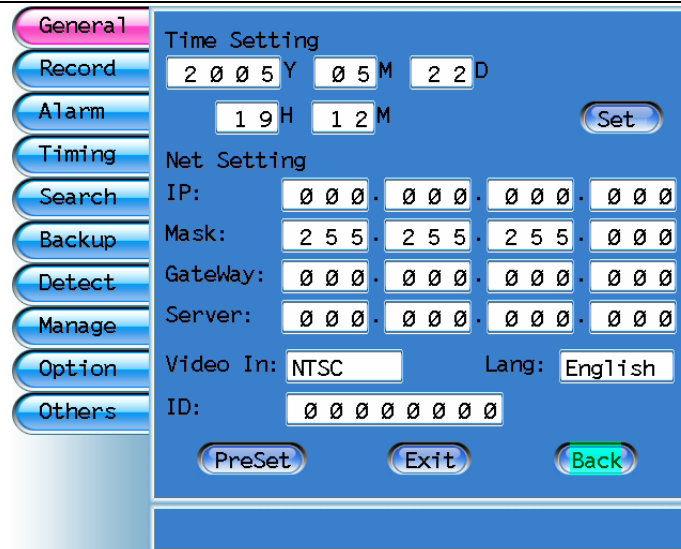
General
Record
Alarm
Timing
Search
Backup
Detect
Manage
Option
Others

Time Setting
2005 Y 05 M 22 D
19 H 12 M
Set

Net Setting
IP: 000 . 000 . 000 . 000
Mask: 255 . 255 . 255 . 000
GateWay: 000 . 000 . 000 . 000
Server: 000 . 000 . 000 . 000
Video In: NTSC
Lang: English
ID: 00000000

PreSet
Exit
Back